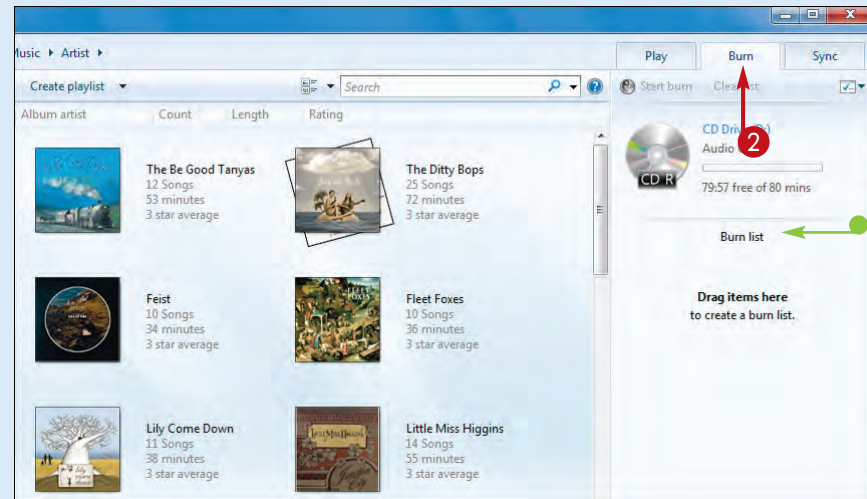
Music ▸ Artist ▸

Play Burn Sync

Create playlist ▾

Search

Start burn Clear list

Album artist Count Length Rating

The Be Good Tanyas
12 Songs
53 minutes
3 star average

The Ditty Bops
25 Songs
72 minutes
3 star average

Feist
10 Songs
34 minutes
3 star average

Fleet Foxes
10 Songs
36 minutes
3 star average

Lily Come Down
11 Songs
38 minutes
3 star average

Little Miss Higgins
14 Songs
55 minutes
3 star average

CD Drive (D:)
Audio CD

CD R

79:57 free of 80 mins

2

Burn list

Drag items here
to create a burn list.